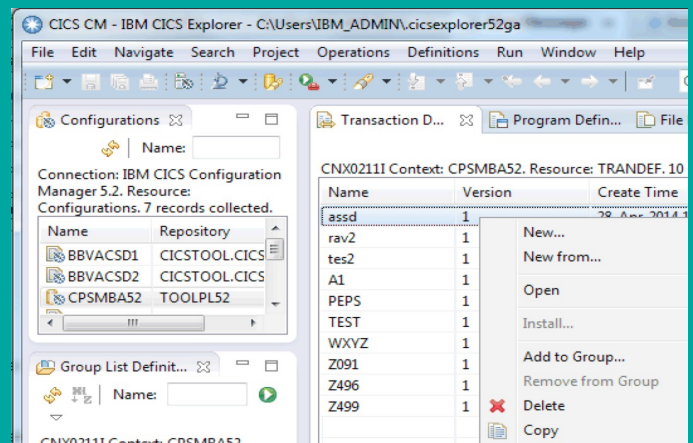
CICS CM - IBM CICS Explorer - C:\Users\IBM_ADMIN\.cicsexplorer52ga

File Edit Navigate Search Project Operations Definitions Run Window Help

Configurations

Name:

Connection: IBM CICS Configuration Manager 5.2. Resource: Configurations. 7 records collected.

| Name | Repository |
|---|---|
| BBVACSD1 | CICSTOOL.CICS |
| BBVACSD2 | CICSTOOL.CICS |
| CPSMBA52 | TOOLPL52 |

Group List Definit...

Name:

CNX0211I Context: CPSMBA52

Transaction D...

Program Defin...

File

CNX0211I Context: CPSMBA52. Resource: TRANDEF. 10

| Name | Version | Create Time |
|---|---|---|
| assd | 1 | 28. Apr. 2014 1 |
| rav2 | 1 | |
| tes2 | 1 | |
| A1 | 1 | |
| PEPS | 1 | |
| TEST | 1 | |
| WXYZ | 1 | |
| Z091 | 1 | |
| Z496 | 1 | |
| Z499 | 1 | |

New...
New from...
Open
Install...
Add to Group...
Remove from Group
Delete
Copy